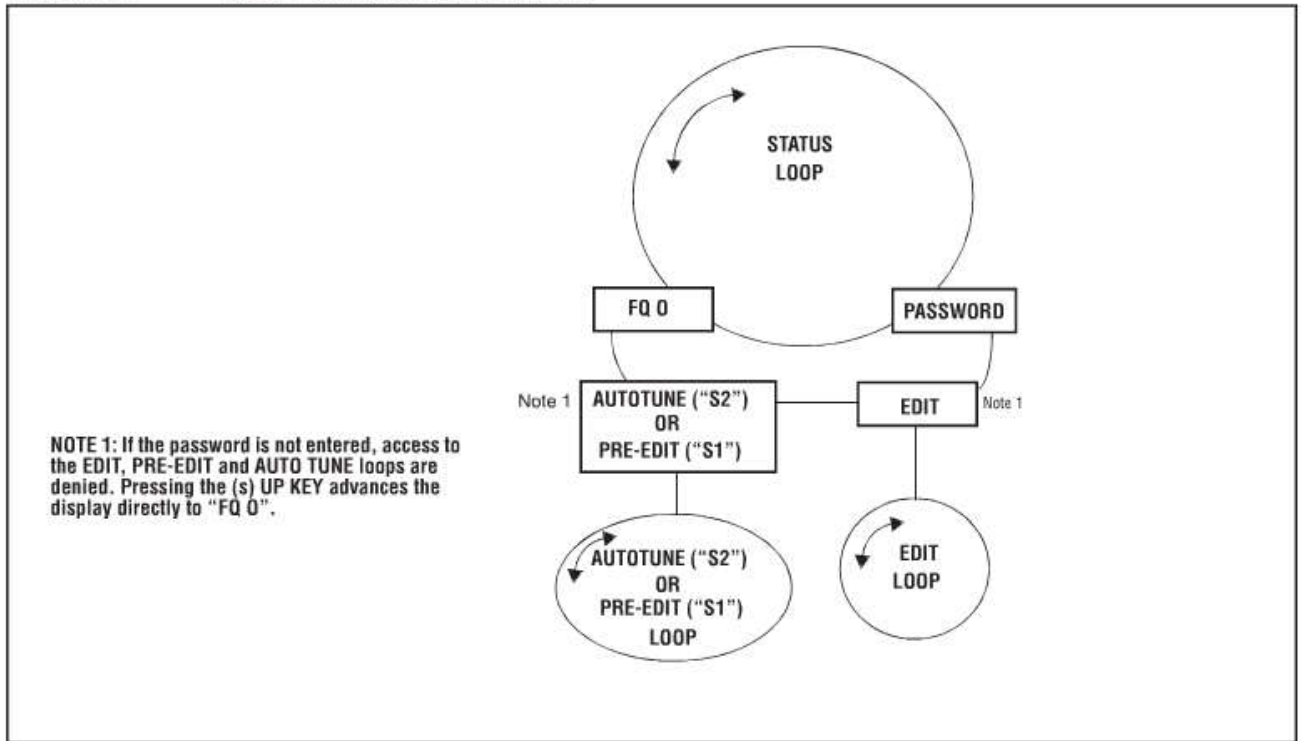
STATUS LOOP

FQ 0

PASSWORD

Note 1

AUTOTUNE ("S2") OR PRE-EDIT ("S1")

EDIT

Note 1

NOTE 1: If the password is not entered, access to the EDIT, PRE-EDIT and AUTO TUNE loops are denied. Pressing the (s) UP KEY advances the display directly to "FQ 0".

AUTOTUNE ("S2") OR PRE-EDIT ("S1") LOOP

EDIT LOOP